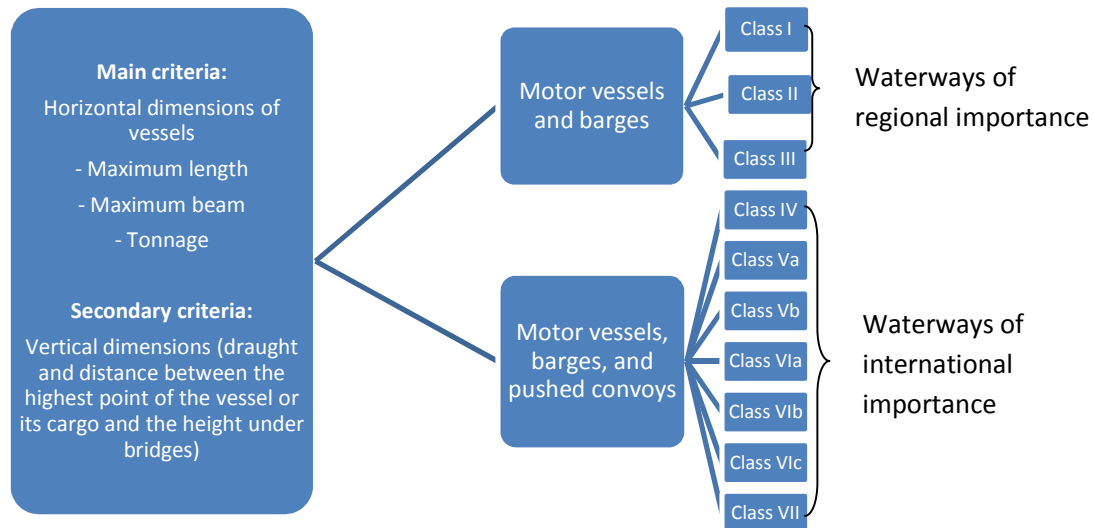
Main criteria:
Horizontal dimensions of vessels
- Maximum length
- Maximum beam
- Tonnage

Secondary criteria:
Vertical dimensions (draught and distance between the highest point of the vessel or its cargo and the height under bridges)

Motor vessels and barges

Class I
Class II
Class III

Waterways of regional importance

Motor vessels, barges, and pushed convoys

Class IV
Class Va
Class Vb
Class VIa
Class VIb
Class VIc
Class VII

Waterways of international importance